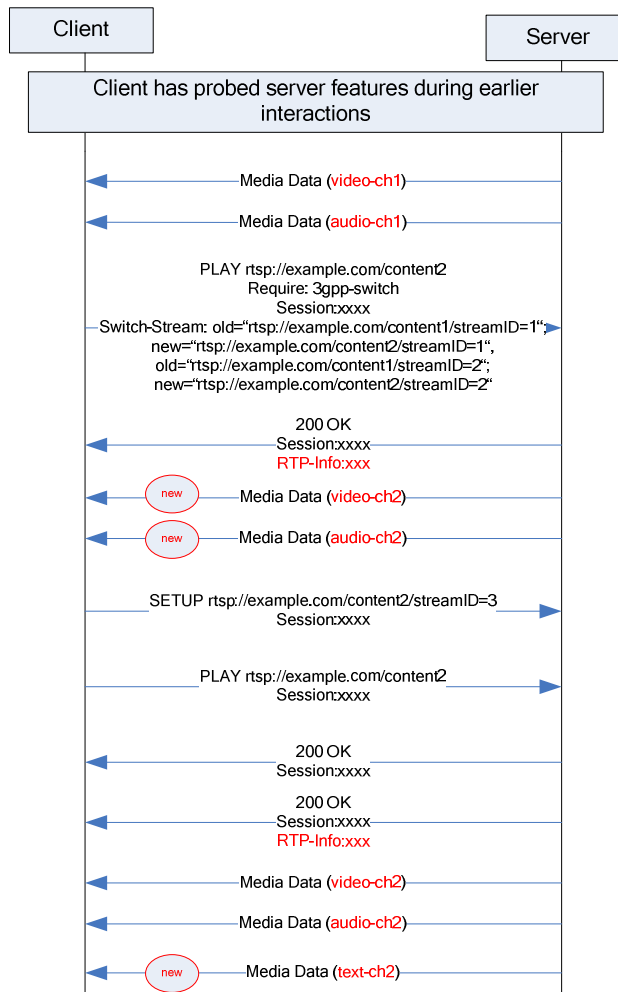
Client

Server

Client has probed server features during earlier interactions

Media Data (video-ch1)

Media Data (audio-ch1)

PLAY rtsp://example.com/content2
Require: 3gpp-switch
Session:xxxx
Switch-Stream: old="rtsp://example.com/content1/streamID=1";
new="rtsp://example.com/content2/streamID=1",
old="rtsp://example.com/content1/streamID=2";
new="rtsp://example.com/content2/streamID=2"

200 OK
Session:xxxx
RTP-Info:xxx

new

Media Data (video-ch2)

new

Media Data (audio-ch2)

SETUP rtsp://example.com/content2/streamID=3
Session:xxxx

PLAY rtsp://example.com/content2
Session:xxxx

200 OK
Session:xxxx

200 OK
Session:xxxx
RTP-Info:xxx

Media Data (video-ch2)

Media Data (audio-ch2)

new

Media Data (text-ch2)